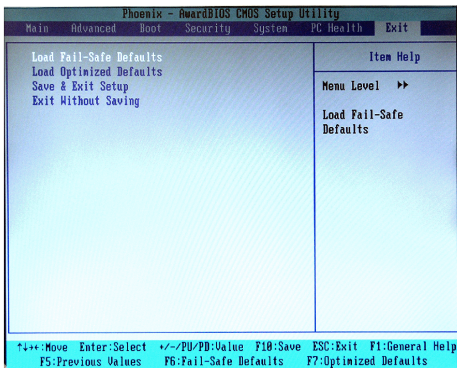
Phoenix - AwardBIOS CMOS Setup Utility

Main Advanced Boot Security System PC Health Exit

Load Fail-Safe Defaults
Load Optimized Defaults
Save & Exit Setup
Exit Without Saving

Item Help

Menu Level ▸▸

Load Fail-Safe Defaults

↑↓→←:Move Enter:Select +/-/PU/PD:Value F10:Save ESC:Exit F1:General Help
F5:Previous Values F6:Fail-Safe Defaults F7:Optimized Defaults